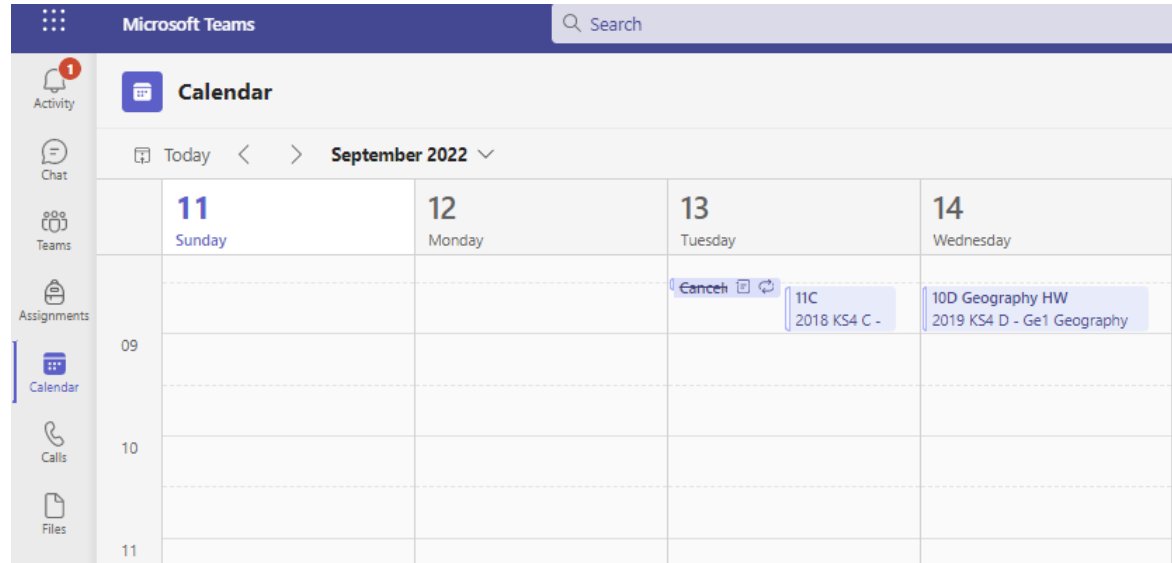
Microsoft Teams

Search

1
Activity

Chat

Teams

Assignments

Calendar

Calls

Files

Calendar

Today

September 2022

11
Sunday

12
Monday

13
Tuesday

14
Wednesday

Cancel

11C
2018 KS4 C -

10D Geography HW
2019 KS4 D - Ge1 Geography

09

10

11